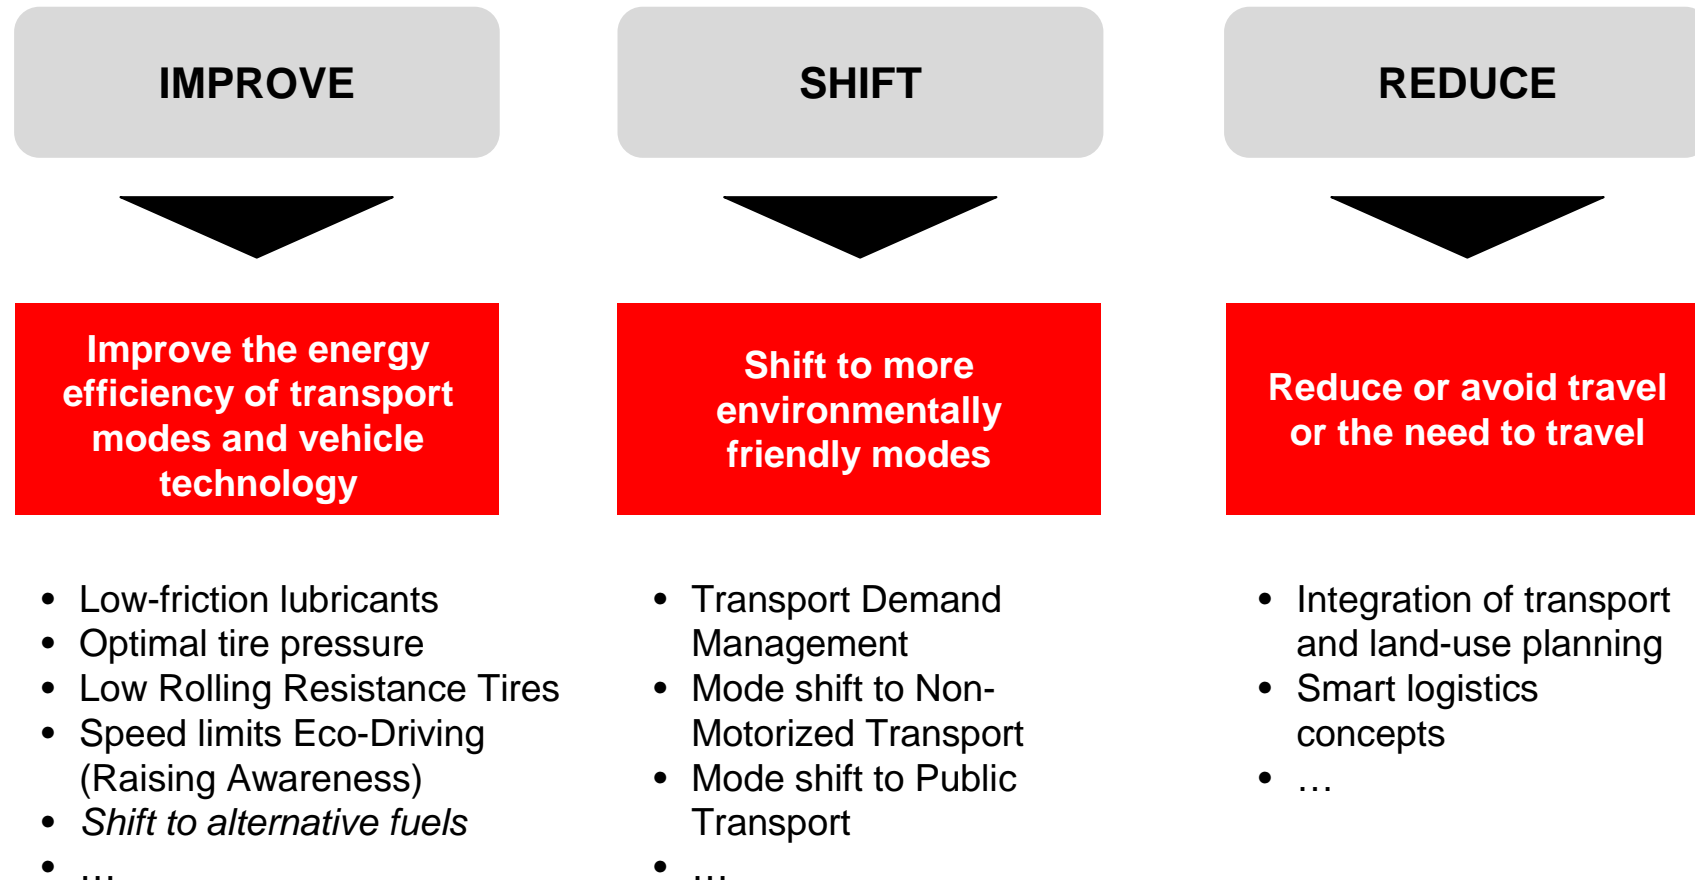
IMPROVE

Improve the energy efficiency of transport modes and vehicle technology

- Low-friction lubricants
- Optimal tire pressure
- Low Rolling Resistance Tires
- Speed limits Eco-Driving (Raising Awareness)
- *Shift to alternative fuels*
- …

SHIFT

Shift to more environmentally friendly modes

- Transport Demand Management
- Mode shift to Non-Motorized Transport
- Mode shift to Public Transport
- …

REDUCE

Reduce or avoid travel or the need to travel

- Integration of transport and land-use planning
- Smart logistics concepts
- …